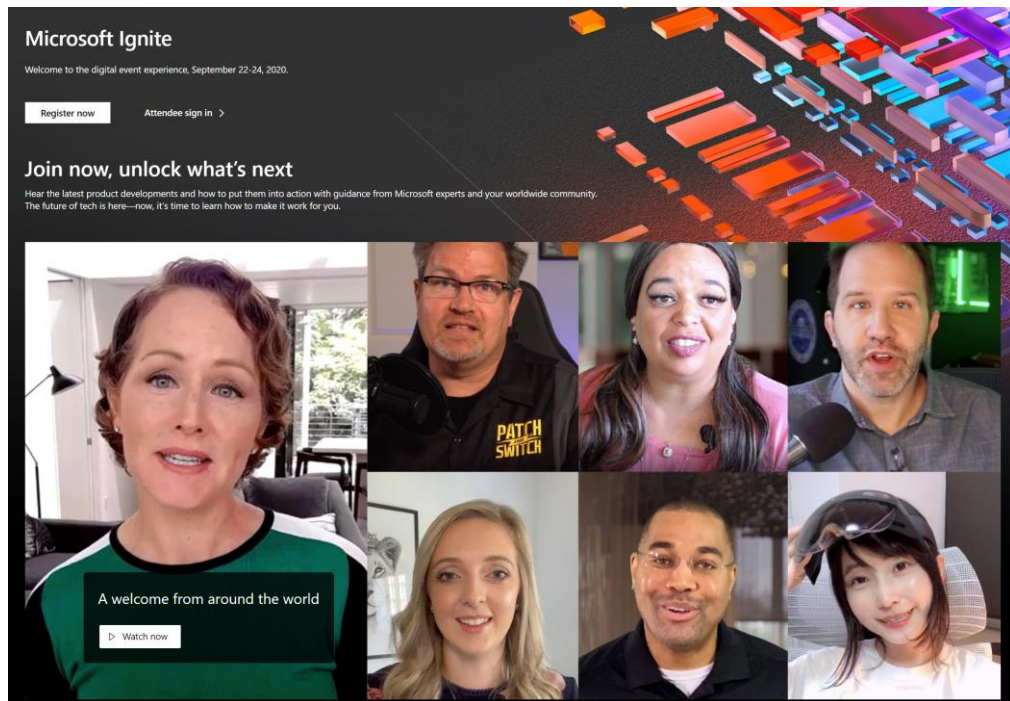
Microsoft Ignite

Welcome to the digital event experience, September 22-24, 2020.

Register now

Attendee sign in >

Join now, unlock what's next

Hear the latest product developments and how to put them into action with guidance from Microsoft experts and your worldwide community. The future of tech is here—now, it's time to learn how to make it work for you.

PATCH SWITCH

A welcome from around the world

Watch now